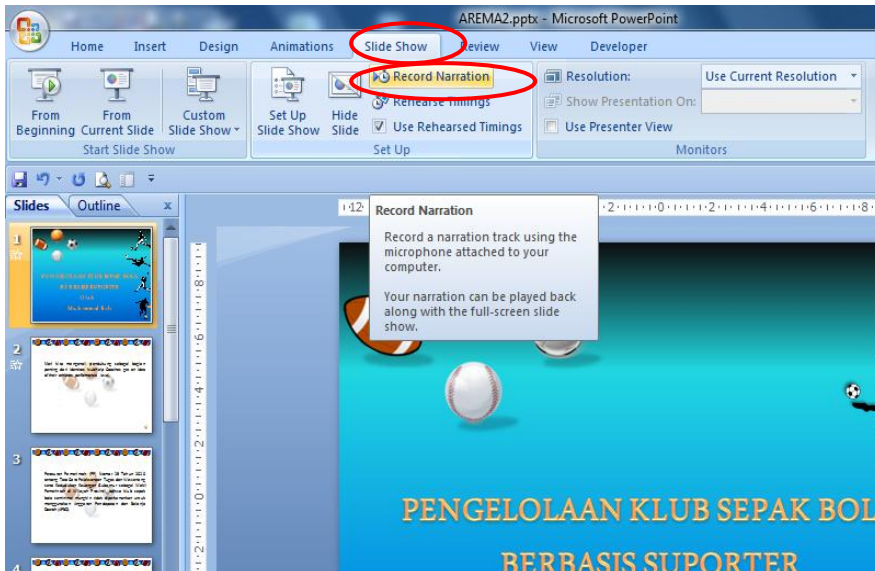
AREMA2.pptx - Microsoft PowerPoint

Home Insert Design Animations Slide Show Review View Developer

From Beginning
From Current Slide
Custom Slide Show
Start Slide Show

Set Up Slide Show
Hide Slide
Record Narration
Rehearse Timings
Use Rehearsed Timings
Set Up

Resolution: Use Current Resolution
Show Presentation On:
Use Presenter View
Monitors

Slides Outline x

Record Narration

Record a narration track using the microphone attached to your computer.

Your narration can be played back along with the full-screen slide show.

1
2
3
4

PENGELOLAAN KLUB SEPAK BOL

BERBASIS SUPORTER